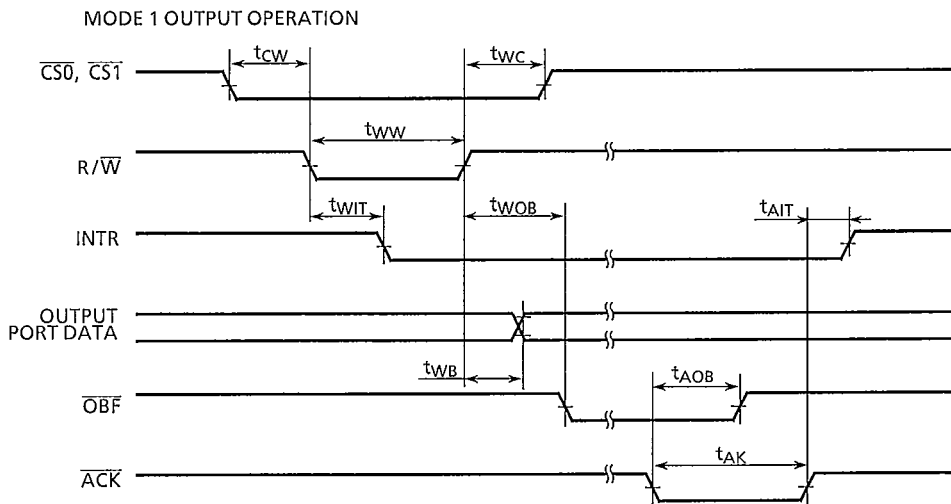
MODE 1 OUTPUT OPERATION

$\overline{CS0}$, $\overline{CS1}$

$t_{CW}$

$t_{WC}$

$t_{WW}$

R/$\overline{W}$

$t_{WIT}$

$t_{WOB}$

$t_{AIT}$

INTR

OUTPUT PORT DATA

$t_{WB}$

$t_{AOB}$

$\overline{OBF}$

$t_{AK}$

$\overline{ACK}$